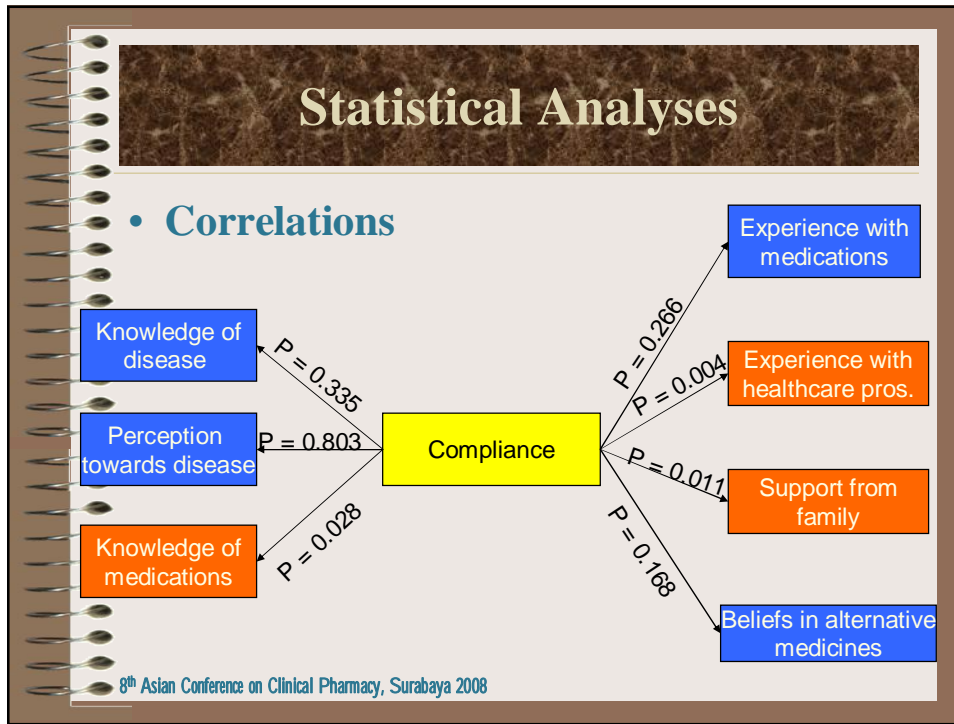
Statistical Analyses

• Correlations

Knowledge of disease

Perception towards disease

Knowledge of medications

P = 0.335

P = 0.803

P = 0.028

Compliance

P = 0.266

P = 0.004

P = 0.011

P = 0.168

Experience with medications

Experience with healthcare pros.

Support from family

Beliefs in alternative medicines

8$^{th}$ Asian Conference on Clinical Pharmacy, Surabaya 2008